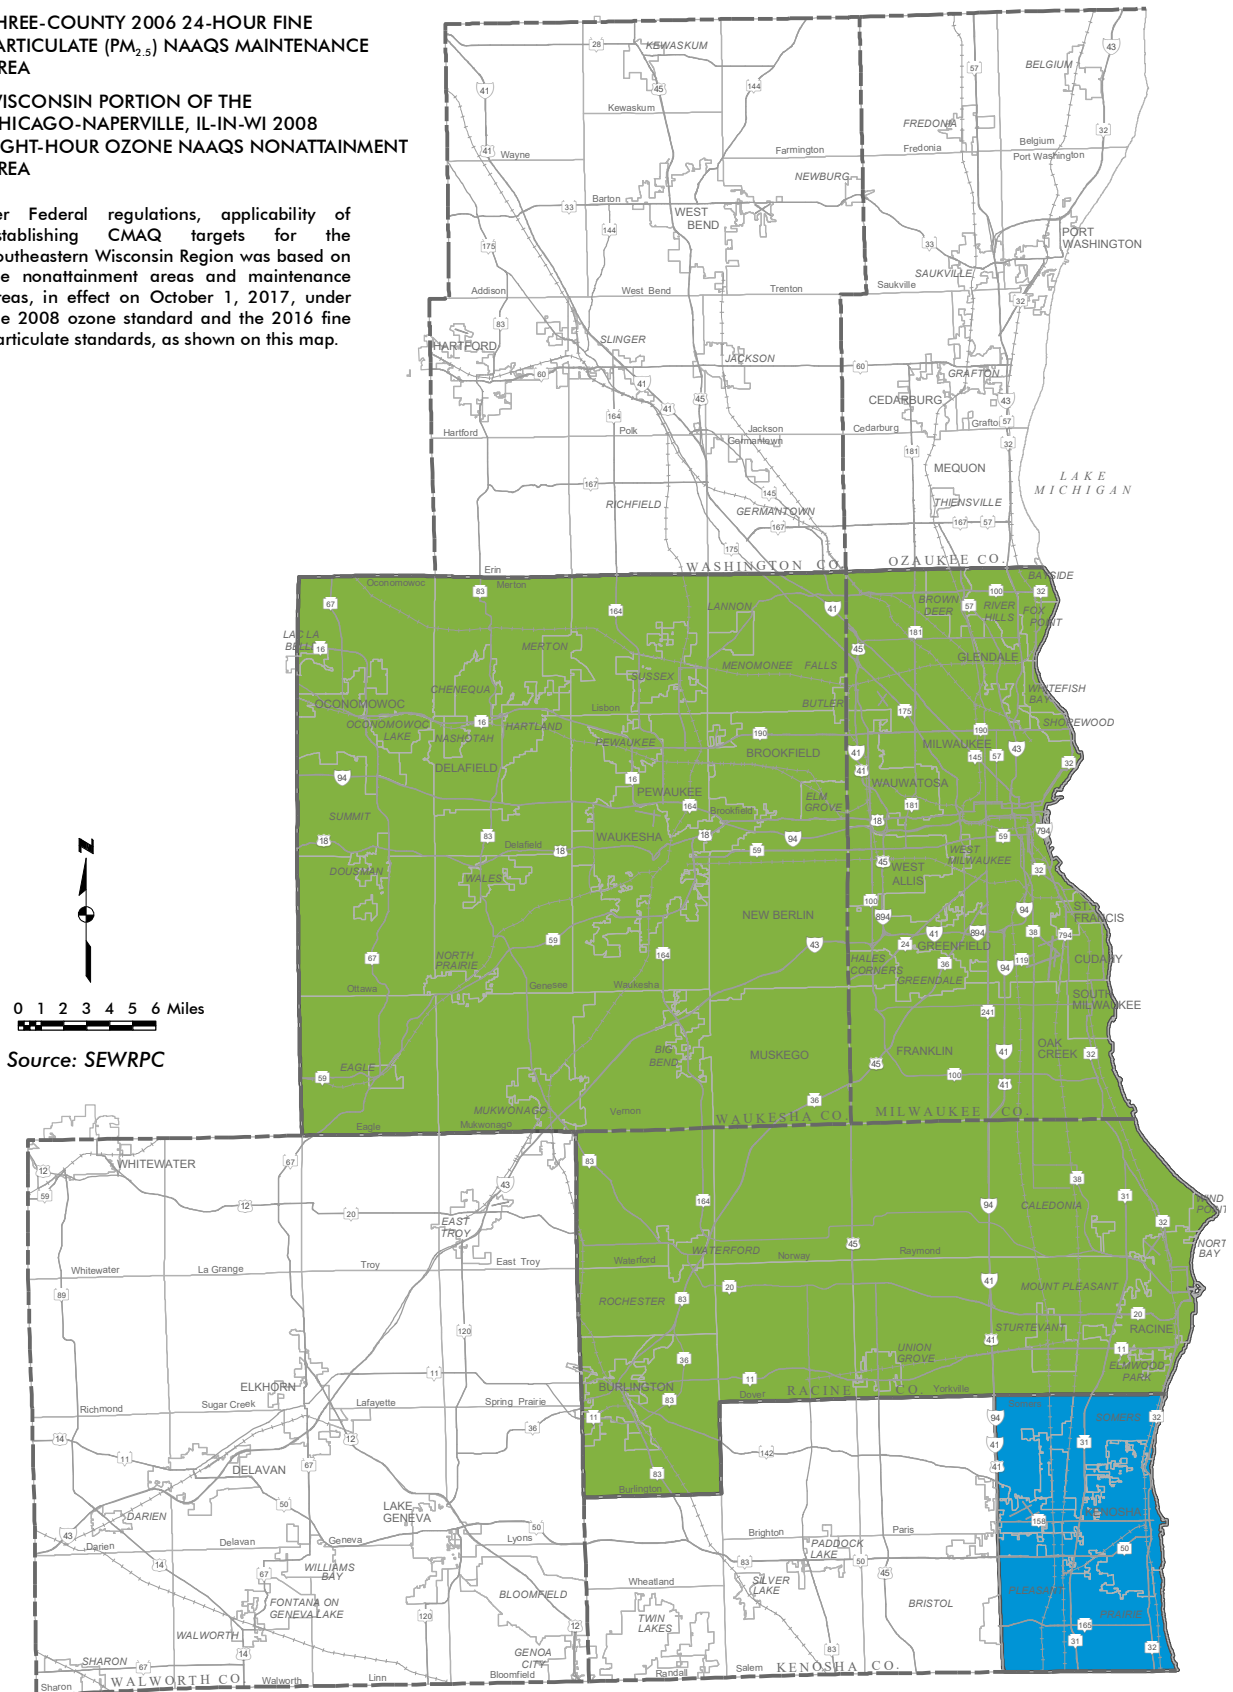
HREE-COUNTY 2006 24-HOUR FINE ARTICULATE ($PM_{2.5}$) NAAQS MAINTENANCE REA

VISCONSIN PORTION OF THE CHICAGO-NAPERVILLE, IL-IN-WI 2008 GHT-HOUR OZONE NAAQS NONATTAINMENT REA

er Federal regulations, applicability of stablishing CMAQ targets for the outheastern Wisconsin Region was based on e nonattainment areas and maintenance reas, in effect on October 1, 2017, under e 2008 ozone standard and the 2016 fine articulate standards, as shown on this map.

0 1 2 3 4 5 6 Miles

Source: SEWRPC

KEWASKUM
Kewaskum
Wayne
Farmington
NEWBURG
Barton
WEST BEND
Addison
West Bend
Trenton
BELGIUM
FREDONIA
Fredonia
Belgium
Port Washington
PORT WASHINGTON
SAUKVILLE
Saukville
HARTFORD
SLINGER
JACKSON
GRAFTON
CEDARBURG
Cedarburg
Grafton
Hartford
Polk
Jackson
Germantown
MEQUON
THIENSVILLE
RICHFIELD
GERMANTOWN
LAKE MICHIGAN
WASHINGTON CO.
OZAUKEE CO.
Erin
Oconomowoc
Merton
LANNON
BAYSIDE
BROWN DEER
RIVER HILLS
FOX POINT
LAC LA BELLE
MERTON
MENOMONEE FALLS
GLENDALE
CHENEQUA
SUSSEX
OCONOMOWOC
Lisbon
BUTLER
WHITEFISH BAY
OCONOMOWOC LAKE
HARTLAND
NASHOTAH
PEWAUKEE
BROOKFIELD
MILWAUKEE
SHOREWOOD
DELAFIELD
WAUWATOSA
PEWAUKEE
Brookfield
ELM GROVE
SUMMIT
WAUKESHA
Delafield
DOUSMAN
WALES
WEST MILWAUKEE
WEST ALLIS
NEW BERLIN
ST. FRANCIS
GREENFIELD
NORTH PRAIRIE
HALES CORNERS
CUDAHY
GREENDALE
Ottawa
Genesee
Waukesha
SOUTH MILWAUKEE
FRANKLIN
OAK CREEK
BIG BEND
MUSKEGO
EAGLE
MUKWONAGO
Vernon
WAUKESHA CO.
MILWAUKEE CO.
Eagle
Mukwonago
WHITEWATER
EAST TROY
CALEDONIA
WIND POINT
NORTH BAY
Whitewater
La Grange
Troy
East Troy
Waterford
WATERFORD
Norway
Raymond
MOUNT PLEASANT
ROCHESTER
STURTEVANT
RACINE
UNION GROVE
ELMWOOD PARK
ELKHORN
BURLINGTON
Dover
RACINE CO.
Yorkville
Richmond
Sugar Creek
Lafayette
Spring Prairie
Somers
SOMERS
DELAVAN
Burlington
DARIEN
LAKE GENEVA
Darien
Delavan
Geneva
Lyons
Brighton
Paris
KENOSHA
PADDOCK LAKE
WILLIAMS BAY
Wheatland
SILVER LAKE
FONTANA ON GENEVA LAKE
BLOOMFIELD
BRISTOL
PLEASANT PRAIRIE
TWIN LAKES
WALWORTH
GENOA CITY
SHARON
Sharon
WALWORTH CO.
Walworth
Linn
Bloomfield
Randall
Salem
KENOSHA CO.